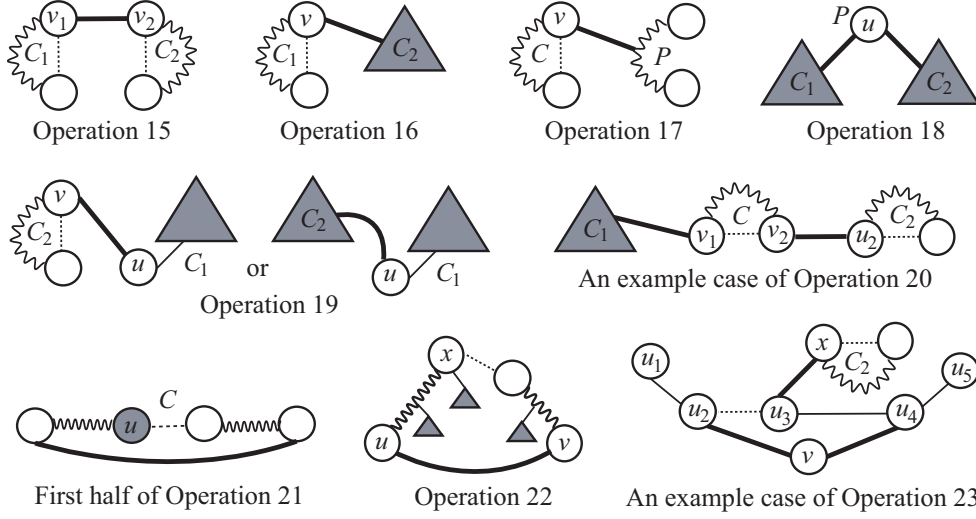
$v_1$ $v_2$ $C_1$ $C_2$
Operation 15

$v$ $C_1$ $C_2$
Operation 16

$v$ $C$ $P$
Operation 17

$P$ $u$ $C_1$ $C_2$
Operation 18

$v$ $C_2$ $u$ $C_1$ or $C_2$ $u$ $C_1$
Operation 19

$C_1$ $v_1$ $C$ $v_2$ $u_2$ $C_2$
An example case of Operation 20

$u$ $C$
First half of Operation 21

$x$ $u$ $v$
Operation 22

$u_1$ $u_2$ $u_3$ $x$ $C_2$ $u_4$ $u_5$ $v$
An example case of Operation 23